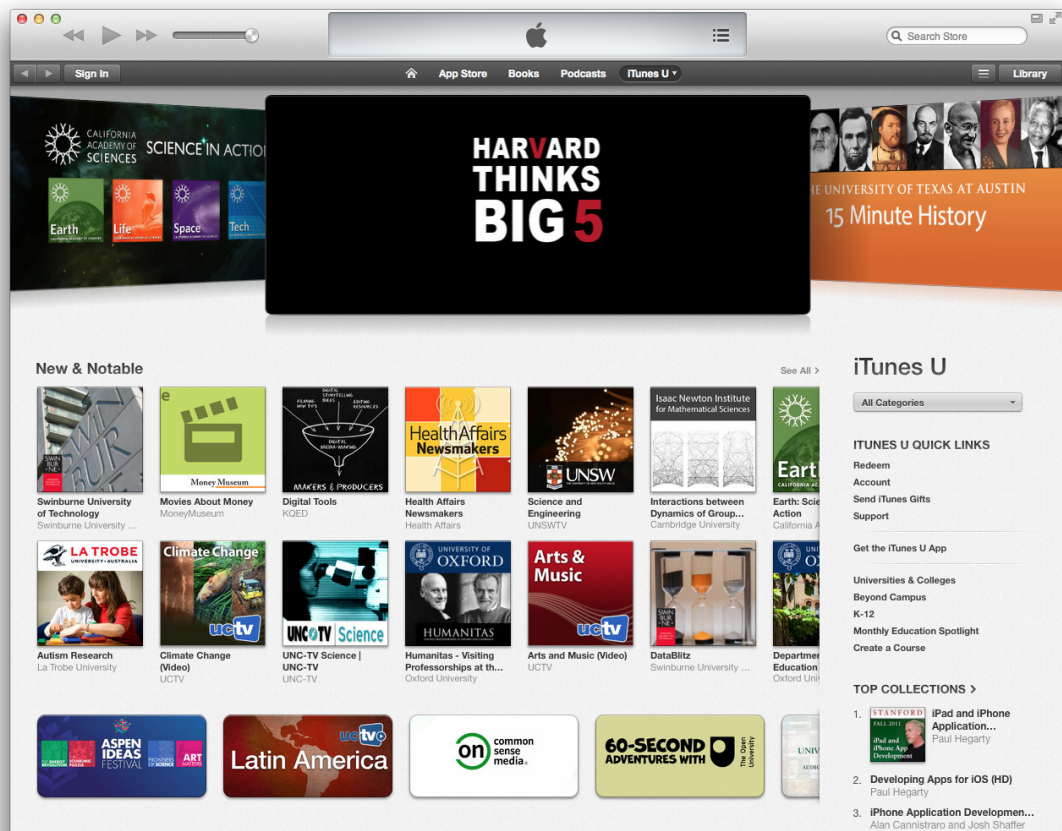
Search Store

Sign In

App Store Books Podcasts iTunes U

Library

CALIFORNIA ACADEMY OF SCIENCES SCIENCE IN ACTIO

Earth Life Space Tech

HARVARD THINKS BIG 5

HE UNIVERSITY OF TEXAS AT AUSTIN
15 Minute History

New & Notable

See All >

Swinburne University of Technology
Swinburne University ...

Money Museum
Movies About Money
MoneyMuseum

MAKERS & PRODUCERS
Digital Tools
KQED

Health Affairs Newsmakers
Health Affairs Newsmakers
Health Affairs

UNSW
Science and Engineering
UNSWTV

Isaac Newton Institute for Mathematical Sciences
Interactions between Dynamics of Group...
Cambridge University

Earth
Earth: Scie Action
California A

LA TROBE UNIVERSITY AUSTRALIA
Autism Research
La Trobe University

Climate Change
uctv
Climate Change (Video)
UCTV

UNC TV Science
UNC-TV Science | UNC-TV
UNC-TV

UNIVERSITY OF OXFORD
HUMANITAS
Humanitas - Visiting Professorships at th...
Oxford University

Arts & Music
uctv
Arts and Music (Video)
UCTV

DataBlitz
Swinburne University ...

Departmen Education
Oxford Uni

ASPEN IDEAS FESTIVAL ART

Latin America

common sense media

60-SECOND ADVENTURES WITH

iTunes U

All Categories

ITUNES U QUICK LINKS
Redeem
Account
Send iTunes Gifts
Support

Get the iTunes U App

Universities & Colleges
Beyond Campus
K-12
Monthly Education Spotlight
Create a Course

TOP COLLECTIONS >

1. iPad and iPhone Application...
Paul Hegarty

2. Developing Apps for iOS (HD)
Paul Hegarty

3. iPhone Application Developmen...
Alan Cannistraro and Josh Shaffer